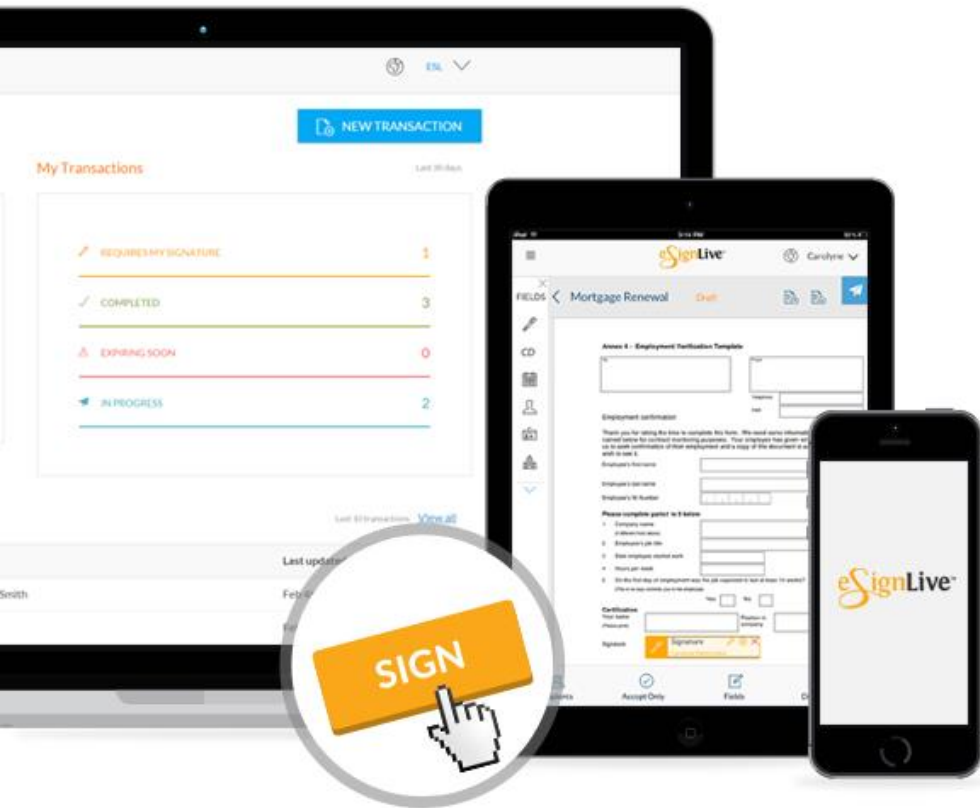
EN

NEW TRANSACTION

My Transactions

Last 30 days

REQUIRES MY SIGNATURE 1

COMPLETED 3

EXPIRING SOON 0

IN PROGRESS 2

Last 10 transactions View all

Last update

Smith

Feb

eSignLive

Carolyne

FIELDS

Mortgage Renewal Draft

CD

Annex II – Employment Verification Template

Employment confirmation

Please complete parts 1 to 5 below

Certification

Signature

Signature

Accept Only

Fields

SIGN

eSignLive